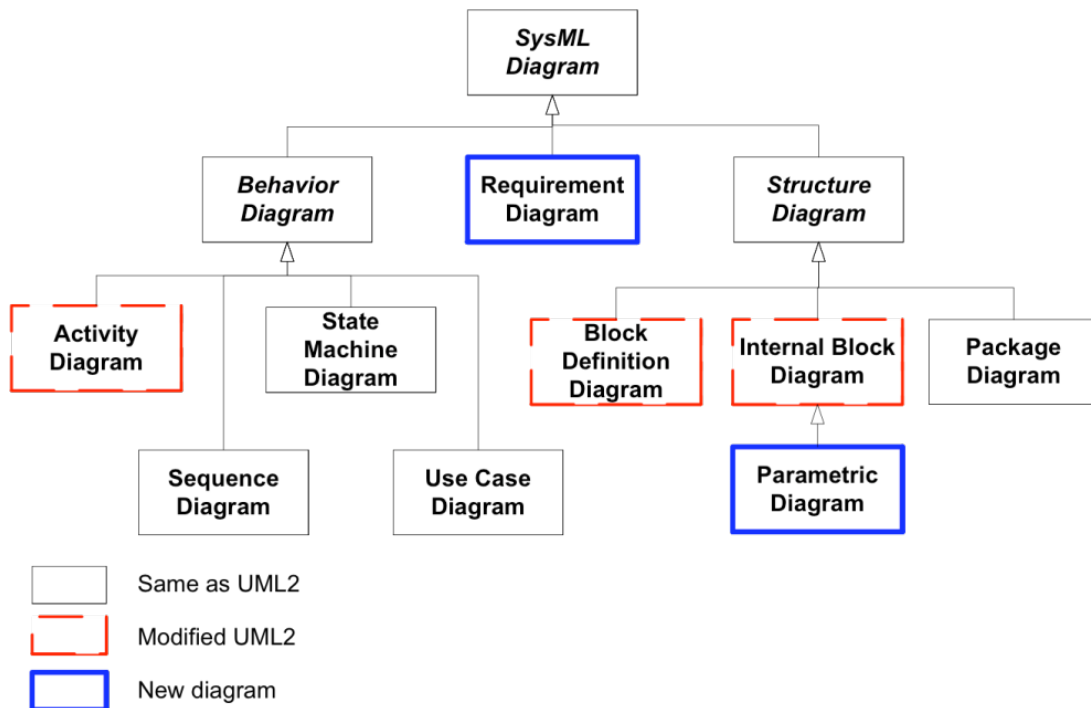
SysML Diagram

Behavior Diagram

Requirement Diagram

Structure Diagram

Activity Diagram

State Machine Diagram

Block Definition Diagram

Internal Block Diagram

Package Diagram

Sequence Diagram

Use Case Diagram

Parametric Diagram

Same as UML2

Modified UML2

New diagram